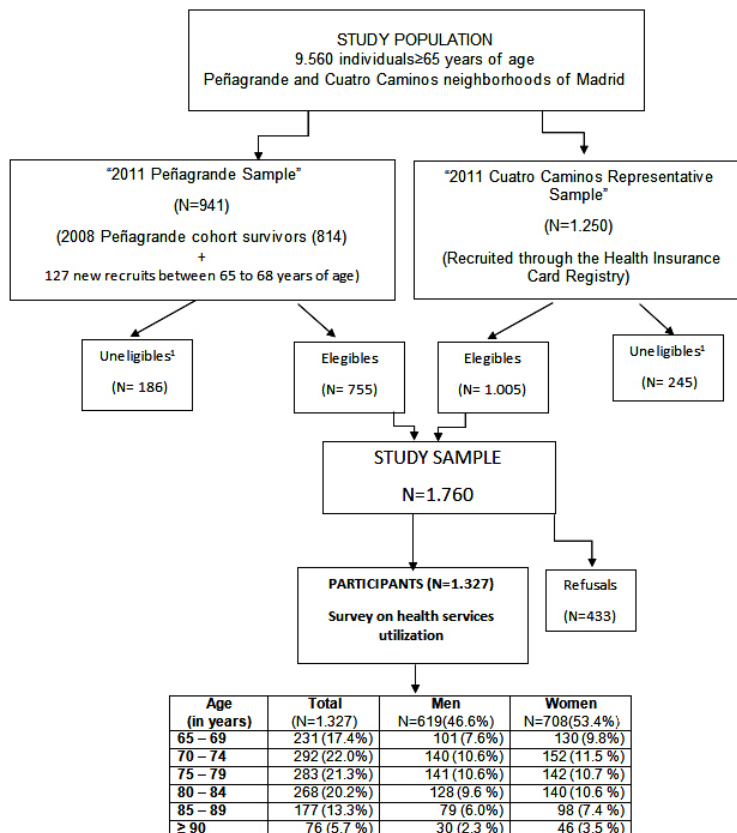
STUDY POPULATION
9.560 individuals≥65 years of age
Peñagrande and Cuatro Caminos neighborhoods of Madrid

"2011 Peñagrande Sample"
(N=941)
(2008 Peñagrande cohort survivors (814)
+
127 new recruits between 65 to 68 years of age)

"2011 Cuatro Caminos Representative Sample"
(N=1.250)
(Recruited through the Health Insurance Card Registry)

Uneligibles$^1$
(N= 186)

Elegibles
(N= 755)

Elegibles
(N= 1.005)

Uneligibles$^1$
(N= 245)

STUDY SAMPLE
N=1.760

PARTICIPANTS (N=1.327)
Survey on health services utilization

Refusals
(N=433)

| Age (in years) | Total (N=1.327) | Men N=619(46.6%) | Women N=708(53.4%) |
|---|---|---|---|
| 65 – 69 | 231 (17.4%) | 101 (7.6%) | 130 (9.8%) |
| 70 – 74 | 292 (22.0%) | 140 (10.6%) | 152 (11.5 %) |
| 75 – 79 | 283 (21.3%) | 141 (10.6%) | 142 (10.7 %) |
| 80 – 84 | 268 (20.2%) | 128 (9.6 %) | 140 (10.6 %) |
| 85 – 89 | 177 (13.3%) | 79 (6.0%) | 98 (7.4 %) |
| ≥ 90 | 76 (5.7 %) | 30 (2.3 %) | 46 (3.5 %) |